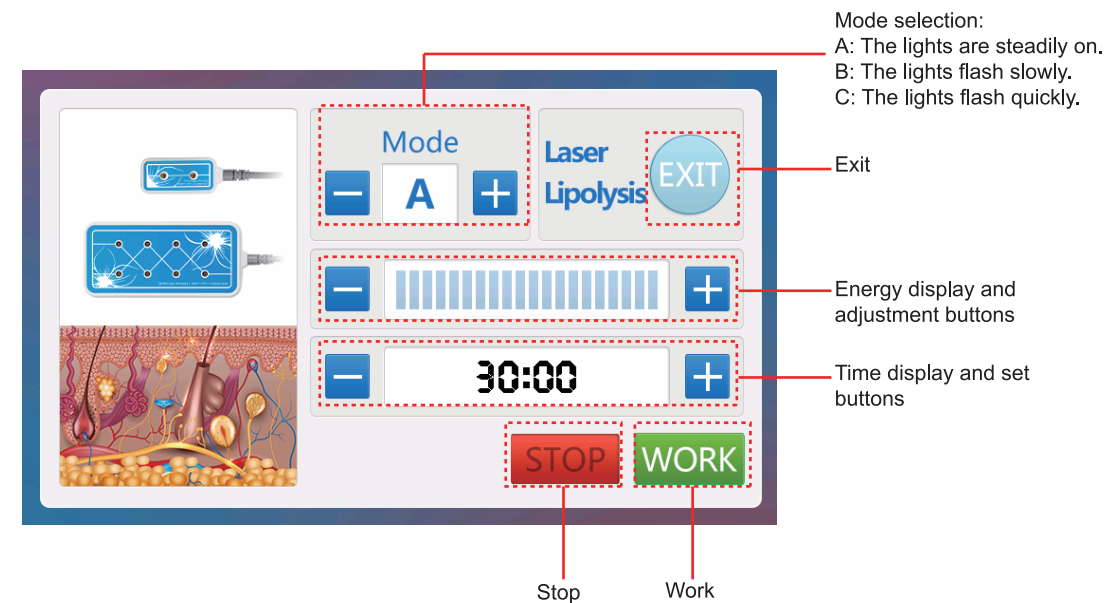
Mode selection:
A: The lights are steadily on.
B: The lights flash slowly.
C: The lights flash quickly.

Mode

A

Laser Lipolysis

EXIT

Exit

Energy display and adjustment buttons

30:00

Time display and set buttons

STOP

WORK

Stop

Work